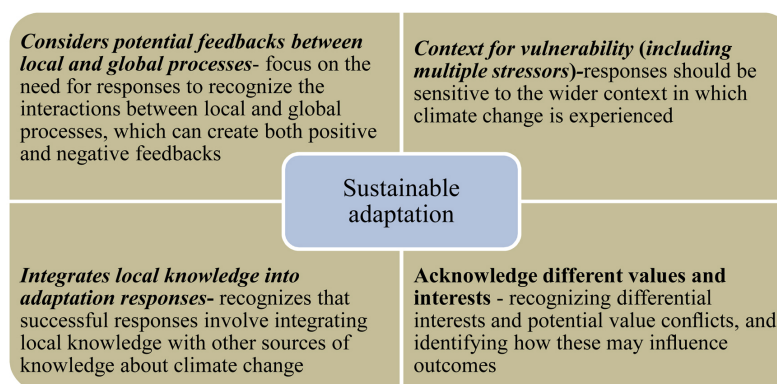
Considers potential feedbacks between local and global processes- focus on the need for responses to recognize the interactions between local and global processes, which can create both positive and negative feedbacks

Context for vulnerability (including multiple stressors)-responses should be sensitive to the wider context in which climate change is experienced

Sustainable adaptation

Integrates local knowledge into adaptation responses- recognizes that successful responses involve integrating local knowledge with other sources of knowledge about climate change

Acknowledge different values and interests - recognizing differential interests and potential value conflicts, and identifying how these may influence outcomes